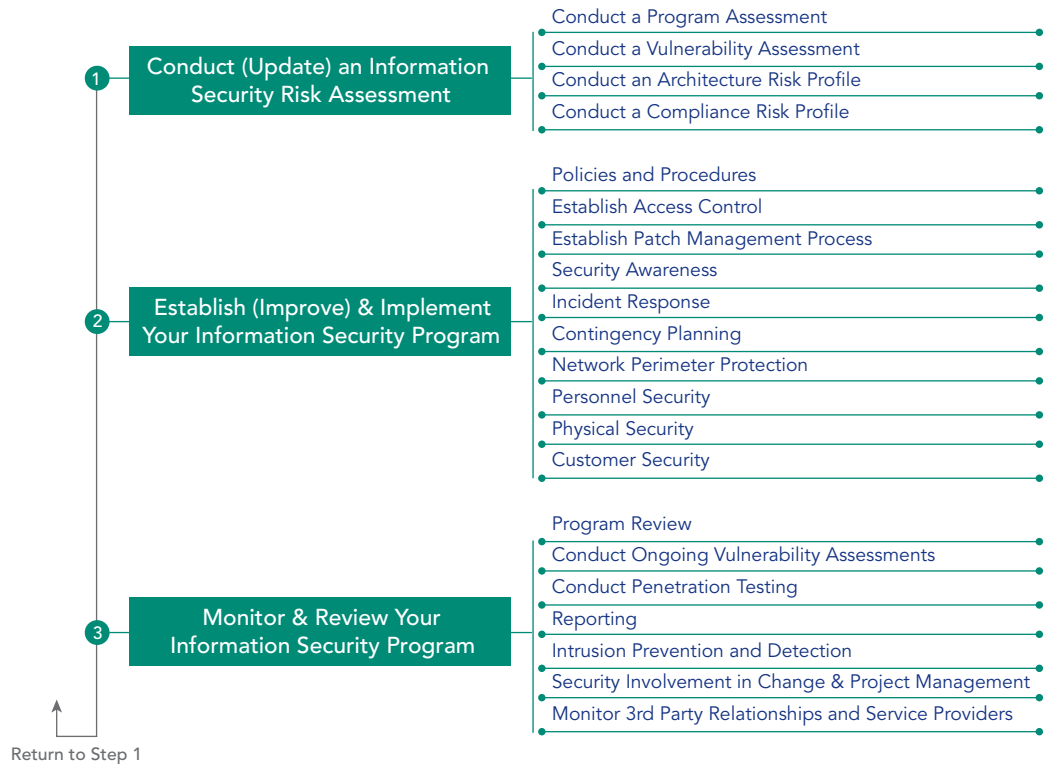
1 Conduct (Update) an Information Security Risk Assessment

Conduct a Program Assessment
Conduct a Vulnerability Assessment
Conduct an Architecture Risk Profile
Conduct a Compliance Risk Profile

2 Establish (Improve) & Implement Your Information Security Program

Policies and Procedures
Establish Access Control
Establish Patch Management Process
Security Awareness
Incident Response
Contingency Planning
Network Perimeter Protection
Personnel Security
Physical Security
Customer Security

3 Monitor & Review Your Information Security Program

Program Review
Conduct Ongoing Vulnerability Assessments
Conduct Penetration Testing
Reporting
Intrusion Prevention and Detection
Security Involvement in Change & Project Management
Monitor 3rd Party Relationships and Service Providers

Return to Step 1